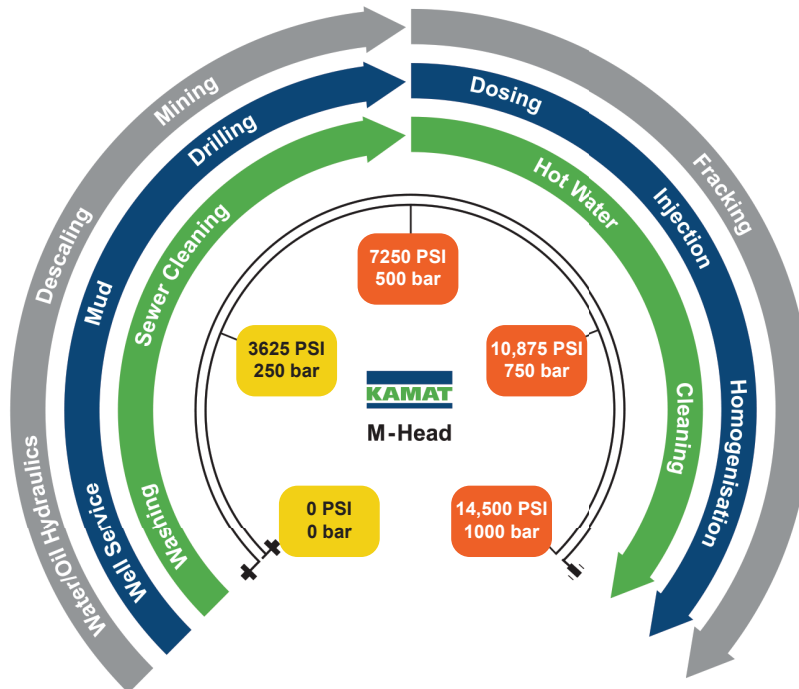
Water/Oil Hydraulics
Descaling
Mining
Fracking

Well Service
Mud
Drilling
Dosing
Injection
Homogenisation

Washing
Sewer Cleaning
Hot Water
Cleaning

0 PSI
0 bar

3625 PSI
250 bar

7250 PSI
500 bar

10,875 PSI
750 bar

14,500 PSI
1000 bar

KAMAT
M-Head